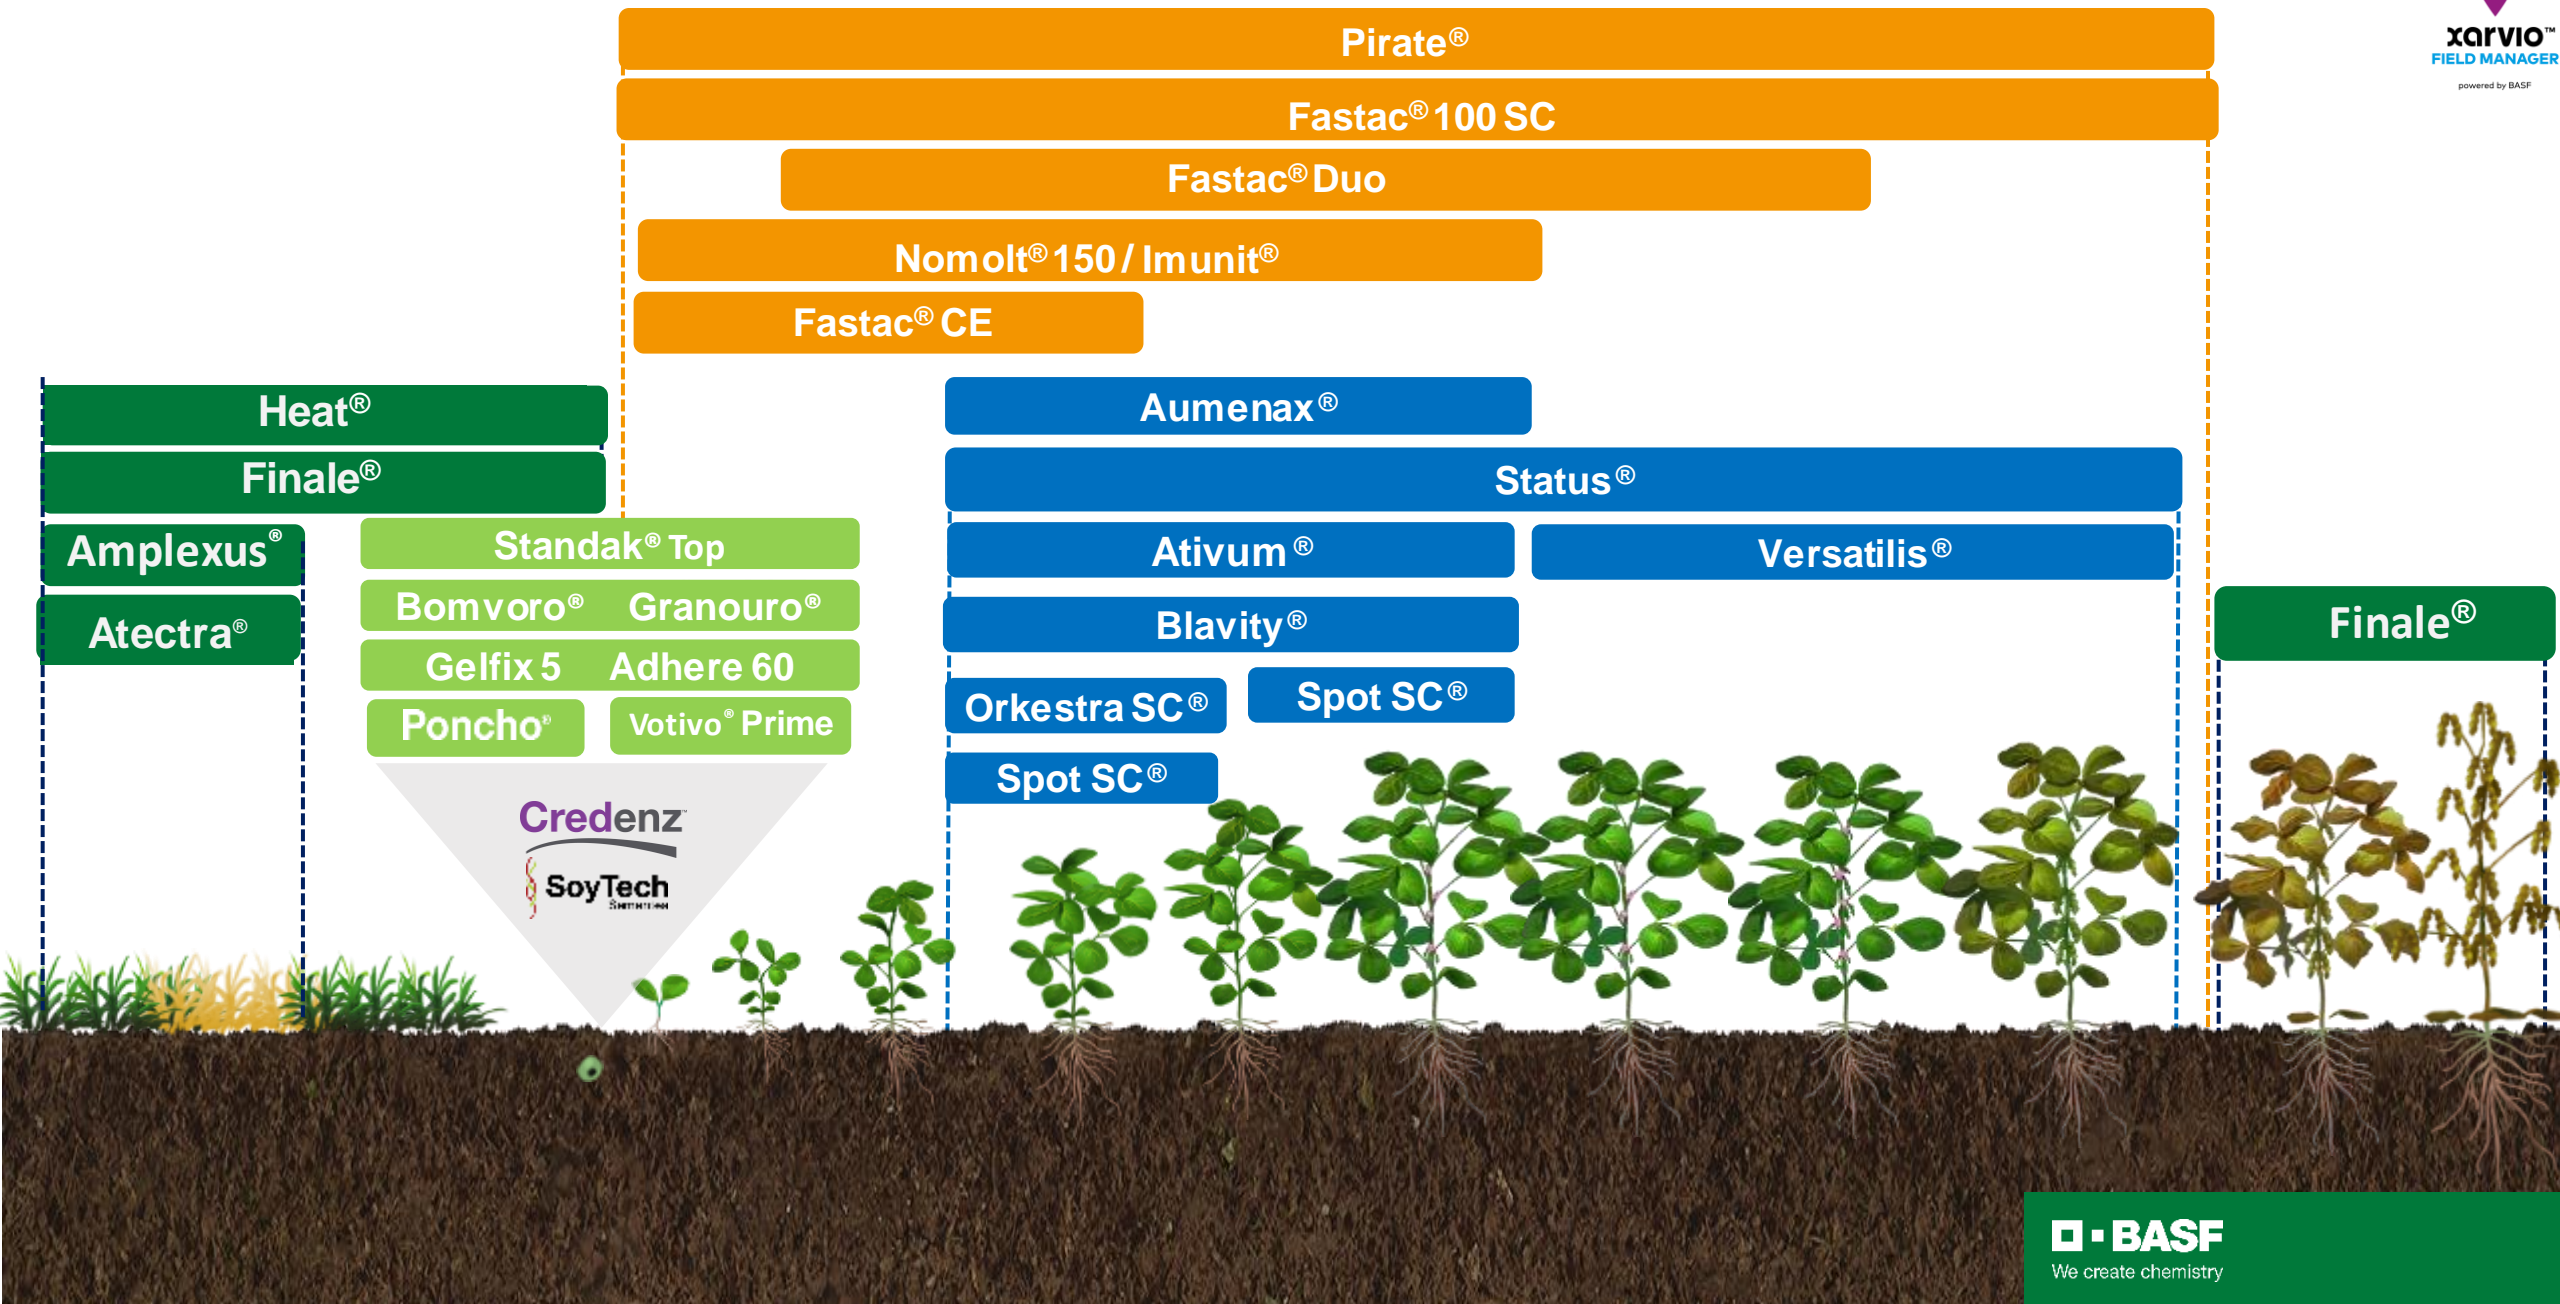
xarvio™ FIELD MANAGER
powered by BASF

Pirate®

Fastac® 100 SC

Fastac® Duo

Nomolt® 150 / Imunit®

Fastac® CE

Heat®

Finale®

Amplexus®

Atectra®

Standak® Top

Bomvoro® Granouro®

Gelfix 5 Adhere 60

Poncho® Votivo® Prime

Credenz SoyTech

Aumenax®

Status®

Ativum®

Versatilis®

Blavity®

Orkestra SC®

Spot SC®

Spot SC®

Finale®

BASF
We create chemistry